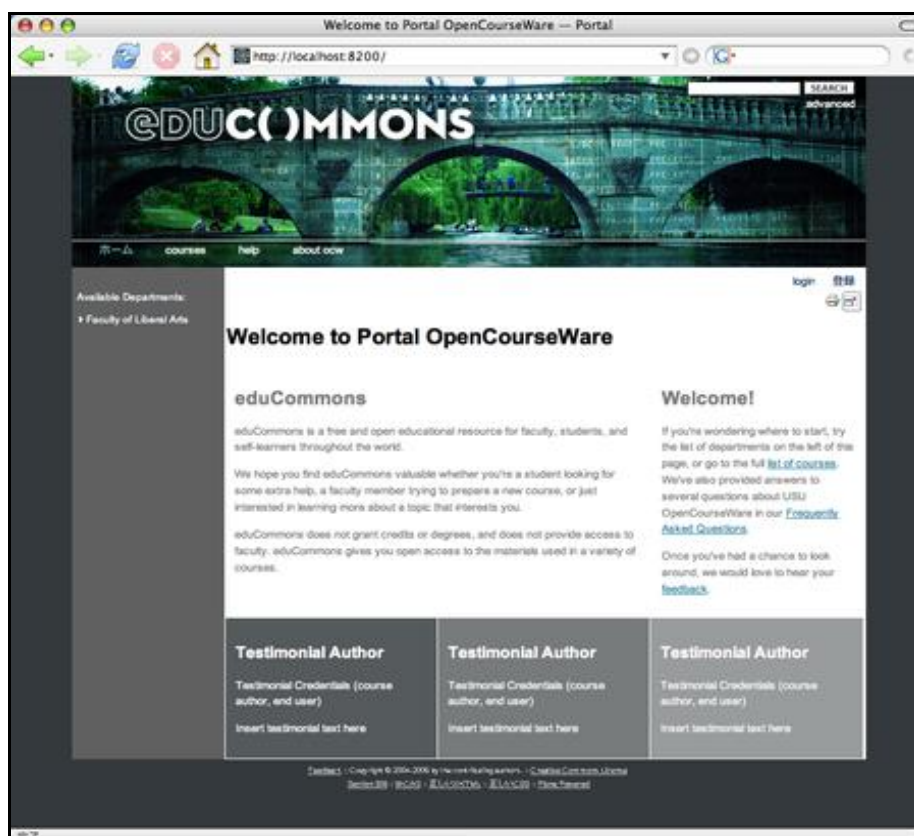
Welcome to Portal OpenCourseWare — Portal

http://localhost:8200/

SEARCH
advanced

eDUC()MMONS

ホーム courses help about ocw

Available Departments:
Faculty of Liberal Arts

login 登録

Welcome to Portal OpenCourseWare

eduCommons

eduCommons is a free and open educational resource for faculty, students, and self-learners throughout the world.

We hope you find eduCommons valuable whether you're a student looking for some extra help, a faculty member trying to prepare a new course, or just interested in learning more about a topic that interests you.

eduCommons does not grant credits or degrees, and does not provide access to faculty. eduCommons gives you open access to the materials used in a variety of courses.

Welcome!

If you're wondering where to start, try the list of departments on the left of this page, or go to the full list of courses. We've also provided answers to several questions about USU OpenCourseWare in our Frequently Asked Questions.

Once you've had a chance to look around, we would love to hear your feedback.

Testimonial Author
Testimonial Credentials (course author, end user)
Insert testimonial text here

Testimonial Author
Testimonial Credentials (course author, end user)
Insert testimonial text here

Testimonial Author
Testimonial Credentials (course author, end user)
Insert testimonial text here

Feedback | Copyright © 2004-2006 by the contributing authors. | Creative Commons License
Section 508 | WCAG | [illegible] | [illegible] | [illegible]